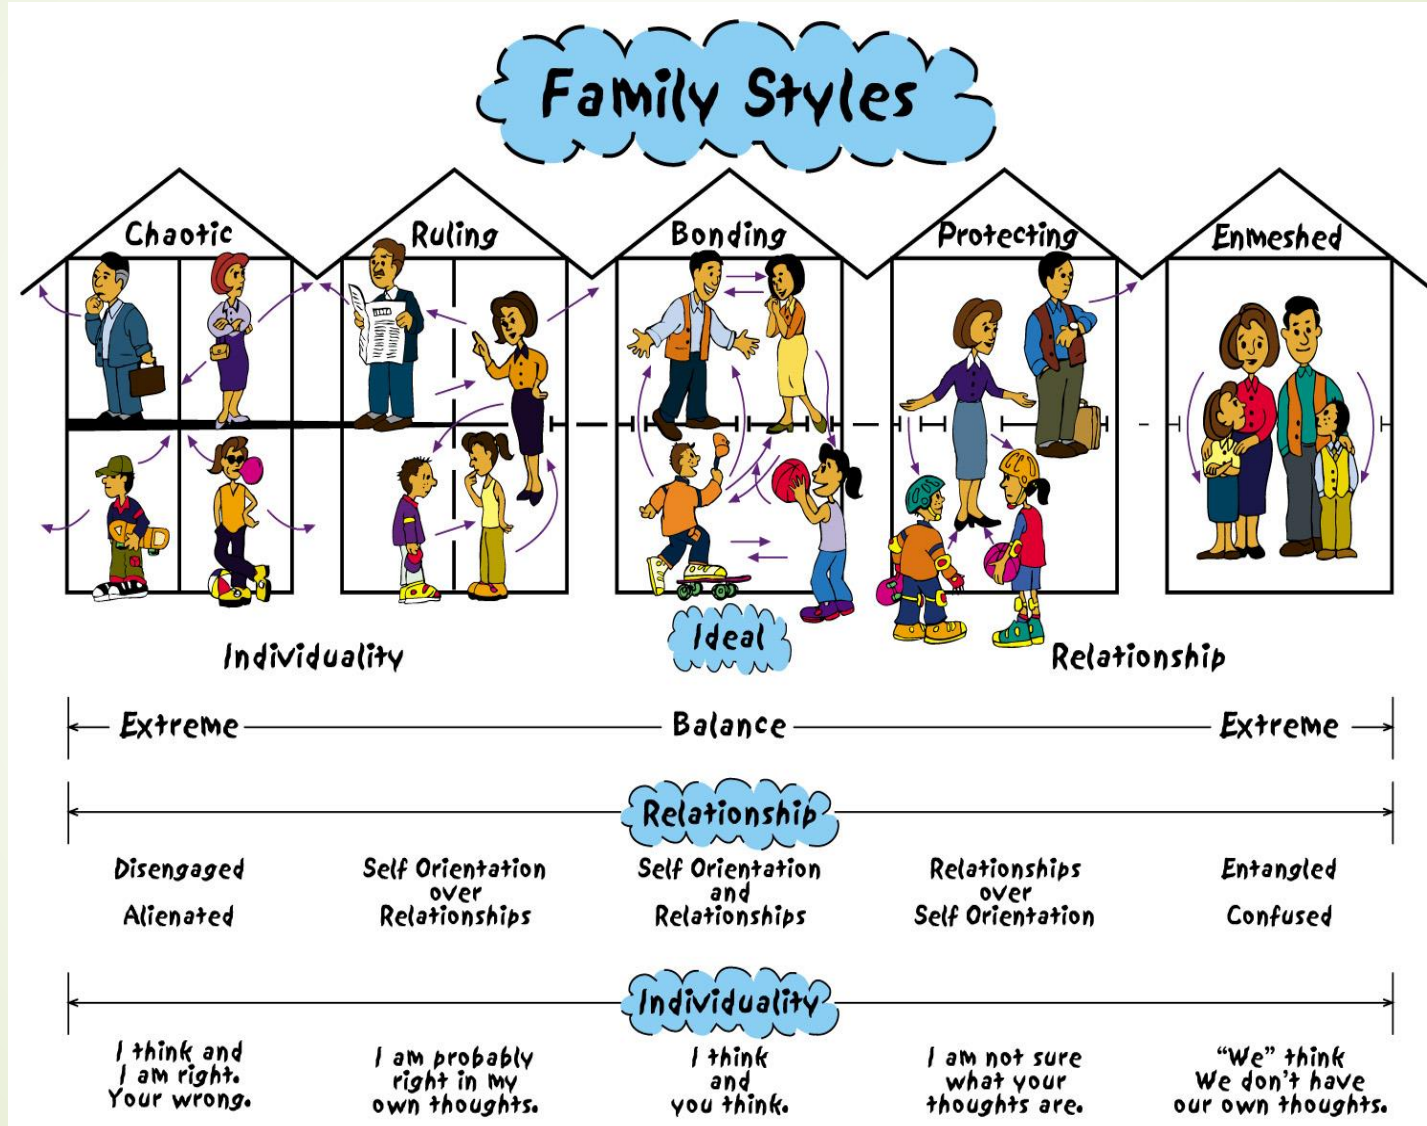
Family Styles

Chaotic

Ruling

Bonding

Protecting

Enmeshed

Individuality

Ideal

Relationship

Extreme

Balance

Extreme

Relationship

Disengaged

Alienated

Self Orientation over Relationships

Self Orientation and Relationships

Relationships over Self Orientation

Entangled

Confused

Individuality

I think and I am right. Your wrong.

I am probably right in my own thoughts.

I think and you think.

I am not sure what your thoughts are.

"We" think We don't have our own thoughts.